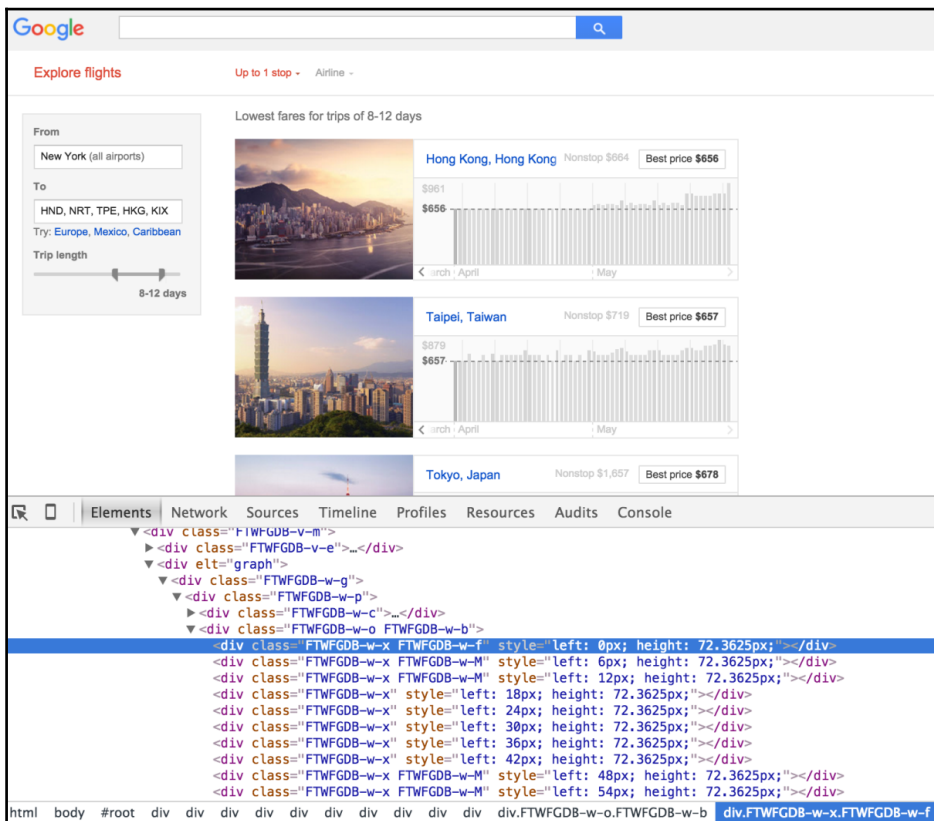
Google

Explore flights

Up to 1 stop ▾ Airline ▾

From

New York (all airports)

To

HND, NRT, TPE, HKG, KIX

Try: Europe, Mexico, Caribbean

Trip length

8-12 days

Lowest fares for trips of 8-12 days

Hong Kong, Hong Kong Nonstop $664 Best price $656

$961

$656

‹ arch April May ›

Taipei, Taiwan Nonstop $719 Best price $657

$879

$657

‹ arch April May ›

Tokyo, Japan Nonstop $1,657 Best price $678

Elements Network Sources Timeline Profiles Resources Audits Console

▼<div class="FTWFGDB-v-m">
▶<div class="FTWFGDB-v-e">…</div>
▼<div elt="graph">
▼<div class="FTWFGDB-w-g">
▼<div class="FTWFGDB-w-p">
▶<div class="FTWFGDB-w-c">…</div>
▼<div class="FTWFGDB-w-o FTWFGDB-w-b">
<div class="FTWFGDB-w-x FTWFGDB-w-f" style="left: 0px; height: 72.3625px;"></div>
<div class="FTWFGDB-w-x FTWFGDB-w-M" style="left: 6px; height: 72.3625px;"></div>
<div class="FTWFGDB-w-x FTWFGDB-w-M" style="left: 12px; height: 72.3625px;"></div>
<div class="FTWFGDB-w-x" style="left: 18px; height: 72.3625px;"></div>
<div class="FTWFGDB-w-x" style="left: 24px; height: 72.3625px;"></div>
<div class="FTWFGDB-w-x" style="left: 30px; height: 72.3625px;"></div>
<div class="FTWFGDB-w-x" style="left: 36px; height: 72.3625px;"></div>
<div class="FTWFGDB-w-x" style="left: 42px; height: 72.3625px;"></div>
<div class="FTWFGDB-w-x FTWFGDB-w-M" style="left: 48px; height: 72.3625px;"></div>
<div class="FTWFGDB-w-x FTWFGDB-w-M" style="left: 54px; height: 72.3625px;"></div>

html body #root div div div div div div div div div div.FTWFGDB-w-o.FTWFGDB-w-b div.FTWFGDB-w-x.FTWFGDB-w-f